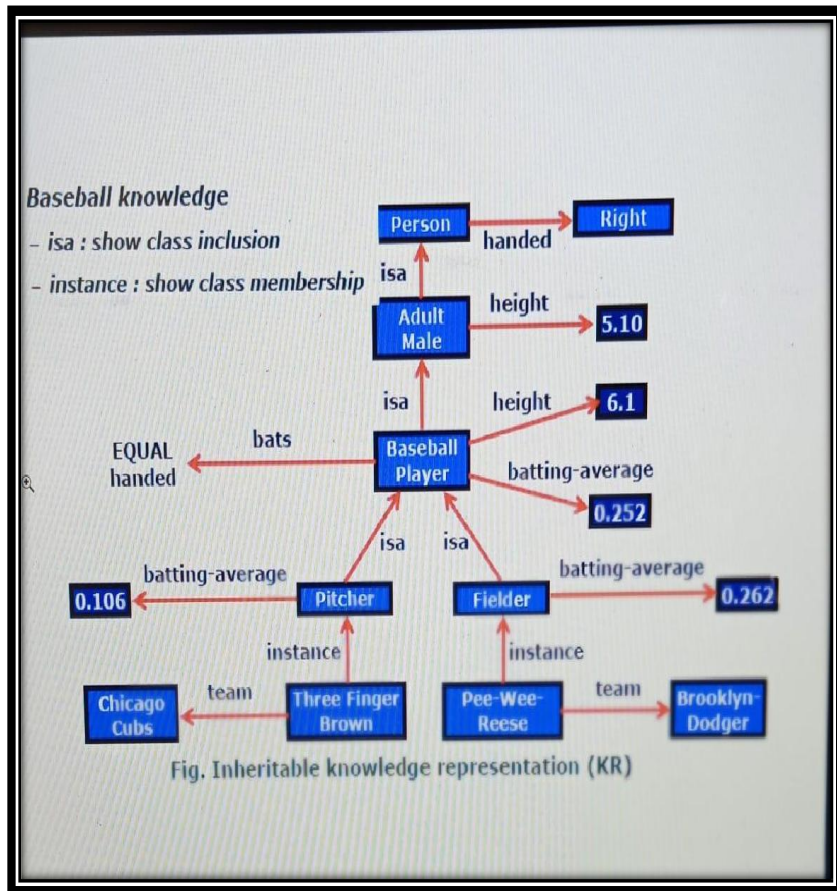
Baseball knowledge
– isa : show class inclusion
– instance : show class membership

Person
handed
Right
isa
Adult Male
height
5.10
isa
height
6.1
EQUAL handed
bats
Baseball Player
batting-average
0.252
isa
isa
batting-average
0.106
Pitcher
Fielder
batting-average
0.262
instance
instance
Chicago Cubs
team
Three Finger Brown
Pee-Wee-Reese
team
Brooklyn-Dodger

Fig. Inheritable knowledge representation (KR)